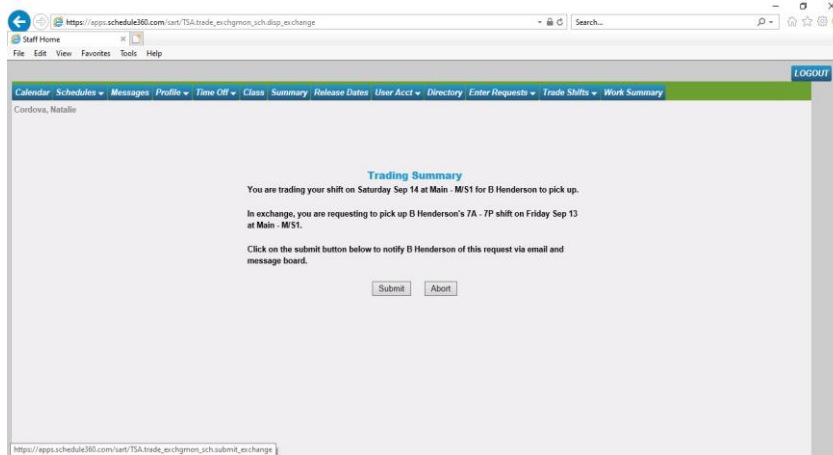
https://apps.schedule360.com/sart/TSA.trade_exchgmon_sch.disp_exchange

Search...

Staff Home

File Edit View Favorites Tools Help

LOGOUT

Calendar Schedules Messages Profile Time Off Class Summary Release Dates User Acct Directory Enter Requests Trade Shifts Work Summary

Cordova, Natalie

Trading Summary

You are trading your shift on Saturday Sep 14 at Main - M/S1 for B Henderson to pick up.

In exchange, you are requesting to pick up B Henderson's 7A - 7P shift on Friday Sep 13 at Main - M/S1.

Click on the submit button below to notify B Henderson of this request via email and message board.

Submit Abort

https://apps.schedule360.com/sart/TSA.trade_exchgmon_sch.submit_exchange